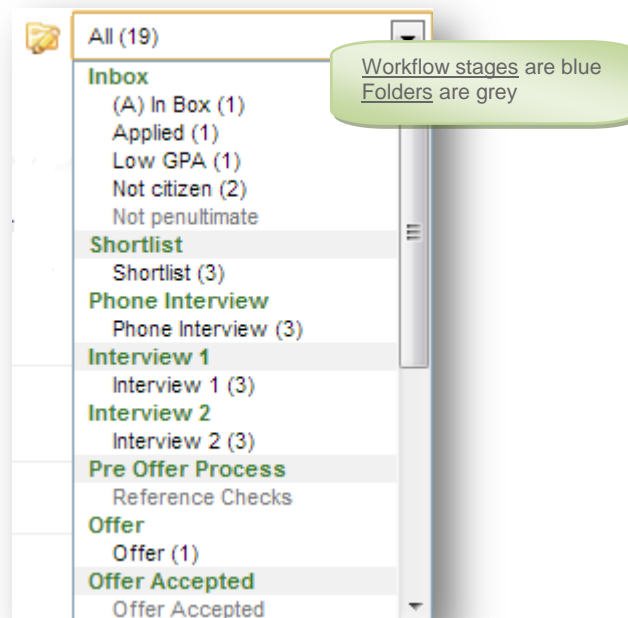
All (19)

Workflow stages are blue
Folders are grey

Inbox
(A) In Box (1)
Applied (1)
Low GPA (1)
Not citizen (2)
Not penultimate
Shortlist
Shortlist (3)
Phone Interview
Phone Interview (3)
Interview 1
Interview 1 (3)
Interview 2
Interview 2 (3)
Pre Offer Process
Reference Checks
Offer
Offer (1)
Offer Accepted
Offer Accepted